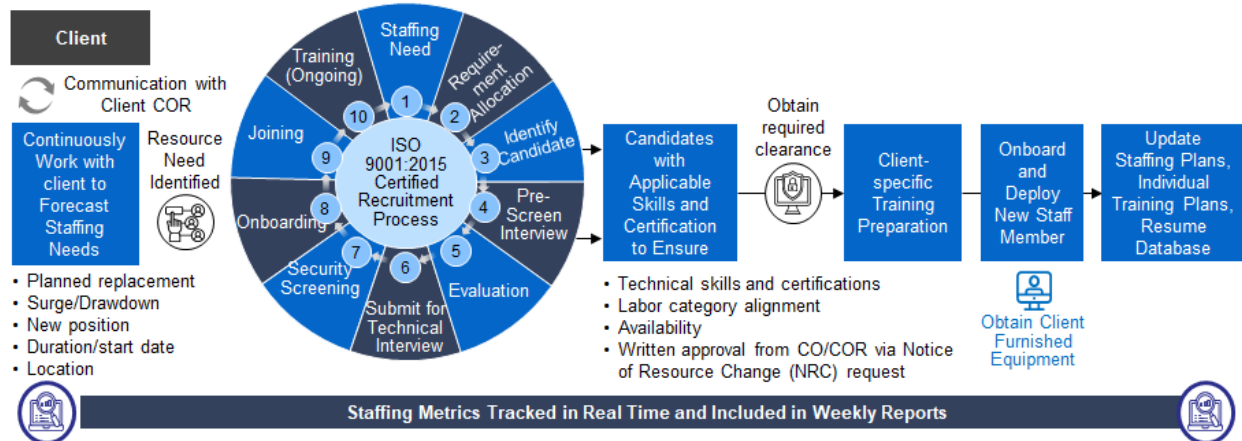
Client

Communication with Client COR

Continuously Work with client to Forecast Staffing Needs

Resource Need Identified

- Planned replacement
- Surge/Drawdown
- New position
- Duration/start date
- Location

ISO 9001:2015 Certified Recruitment Process

1 Staffing Need
2 Requirement Allocation
3 Identify Candidate
4 Pre-Screen Interview
5 Evaluation
6 Submit for Technical Interview
7 Security Screening
8 Onboarding
9 Joining
10 Training (Ongoing)

Candidates with Applicable Skills and Certification to Ensure

- Technical skills and certifications
- Labor category alignment
- Availability
- Written approval from CO/COR via Notice of Resource Change (NRC) request

Obtain required clearance

Client-specific Training Preparation

Onboard and Deploy New Staff Member

Obtain Client Furnished Equipment

Update Staffing Plans, Individual Training Plans, Resume Database

Staffing Metrics Tracked in Real Time and Included in Weekly Reports